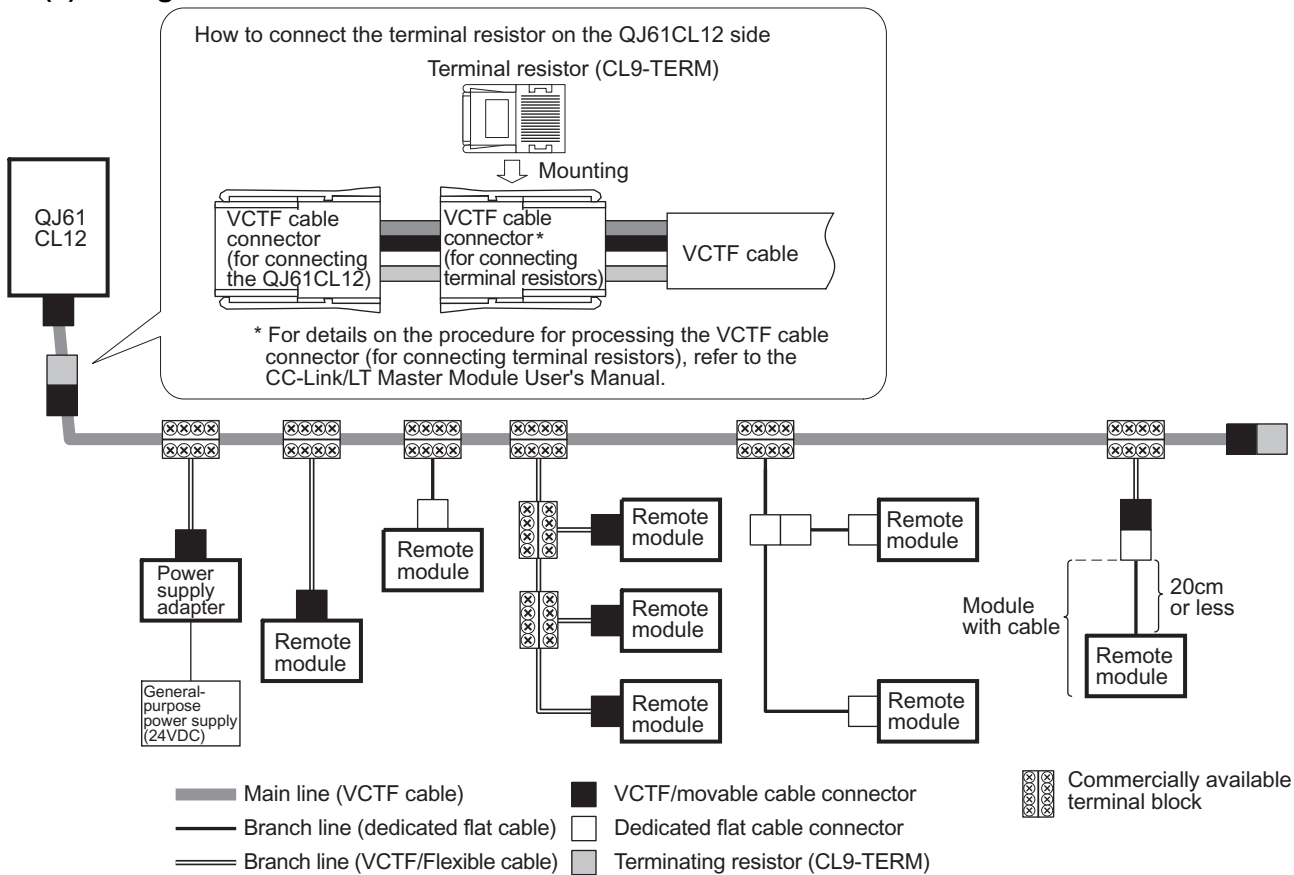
How to connect the terminal resistor on the QJ61CL12 side

Terminal resistor (CL9-TERM)

Mounting

QJ61 CL12

VCTF cable connector (for connecting the QJ61CL12)

VCTF cable connector* (for connecting terminal resistors)

VCTF cable

* For details on the procedure for processing the VCTF cable connector (for connecting terminal resistors), refer to the CC-Link/LT Master Module User's Manual.

Power supply adapter

General-purpose power supply (24VDC)

Remote module

Remote module

Remote module

Remote module

Remote module

Remote module

Remote module

Module with cable

20cm or less

Remote module

Main line (VCTF cable)

Branch line (dedicated flat cable)

Branch line (VCTF/Flexible cable)

VCTF/movable cable connector

Dedicated flat cable connector

Terminating resistor (CL9-TERM)

Commercially available terminal block